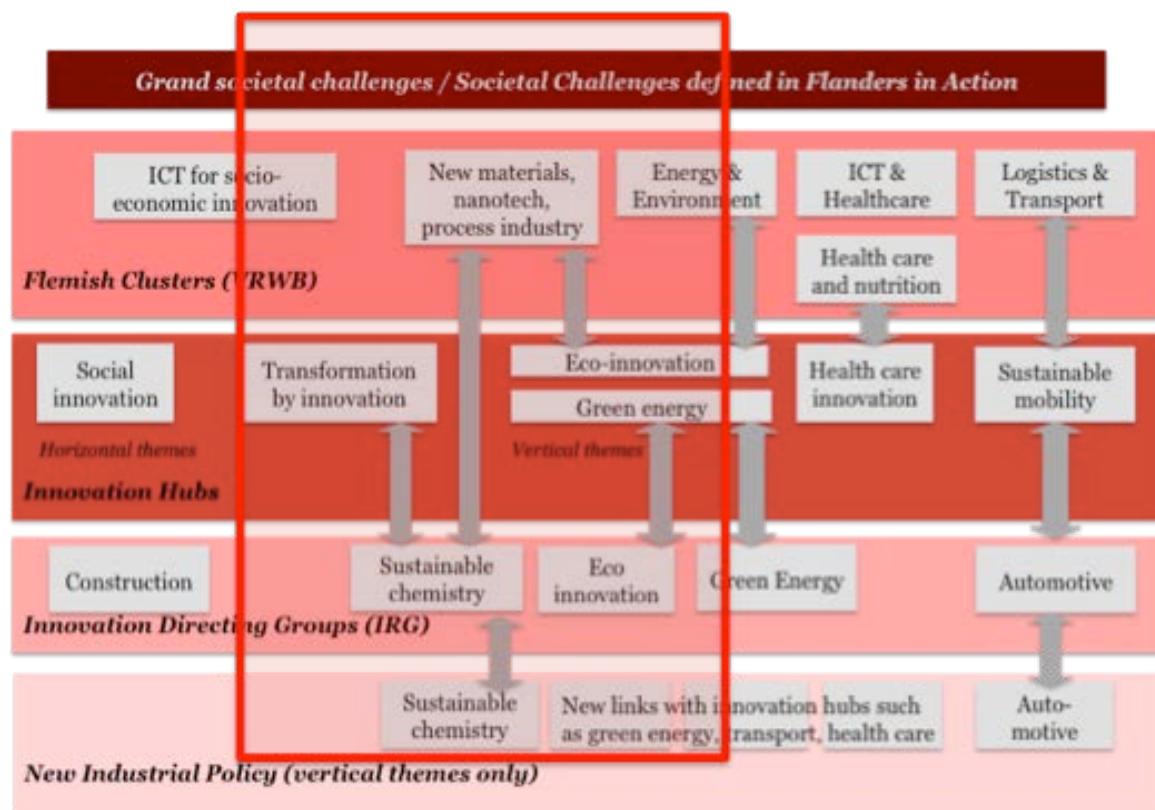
Grand societal challenges / Societal Challenges defined in Flanders in Action

ICT for socio-economic innovation

New materials, nanotech, process industry

Energy & Environment

ICT & Healthcare

Logistics & Transport

Health care and nutrition

Flemish Clusters (VRWB)

Social innovation

Transformation by innovation

Eco-innovation

Green energy

Health care innovation

Sustainable mobility

Horizontal themes

Vertical themes

Innovation Hubs

Construction

Sustainable chemistry

Eco innovation

Green Energy

Automotive

Innovation Directing Groups (IRG)

Sustainable chemistry

New links with innovation hubs such as green energy, transport, health care

Auto-motive

New Industrial Policy (vertical themes only)